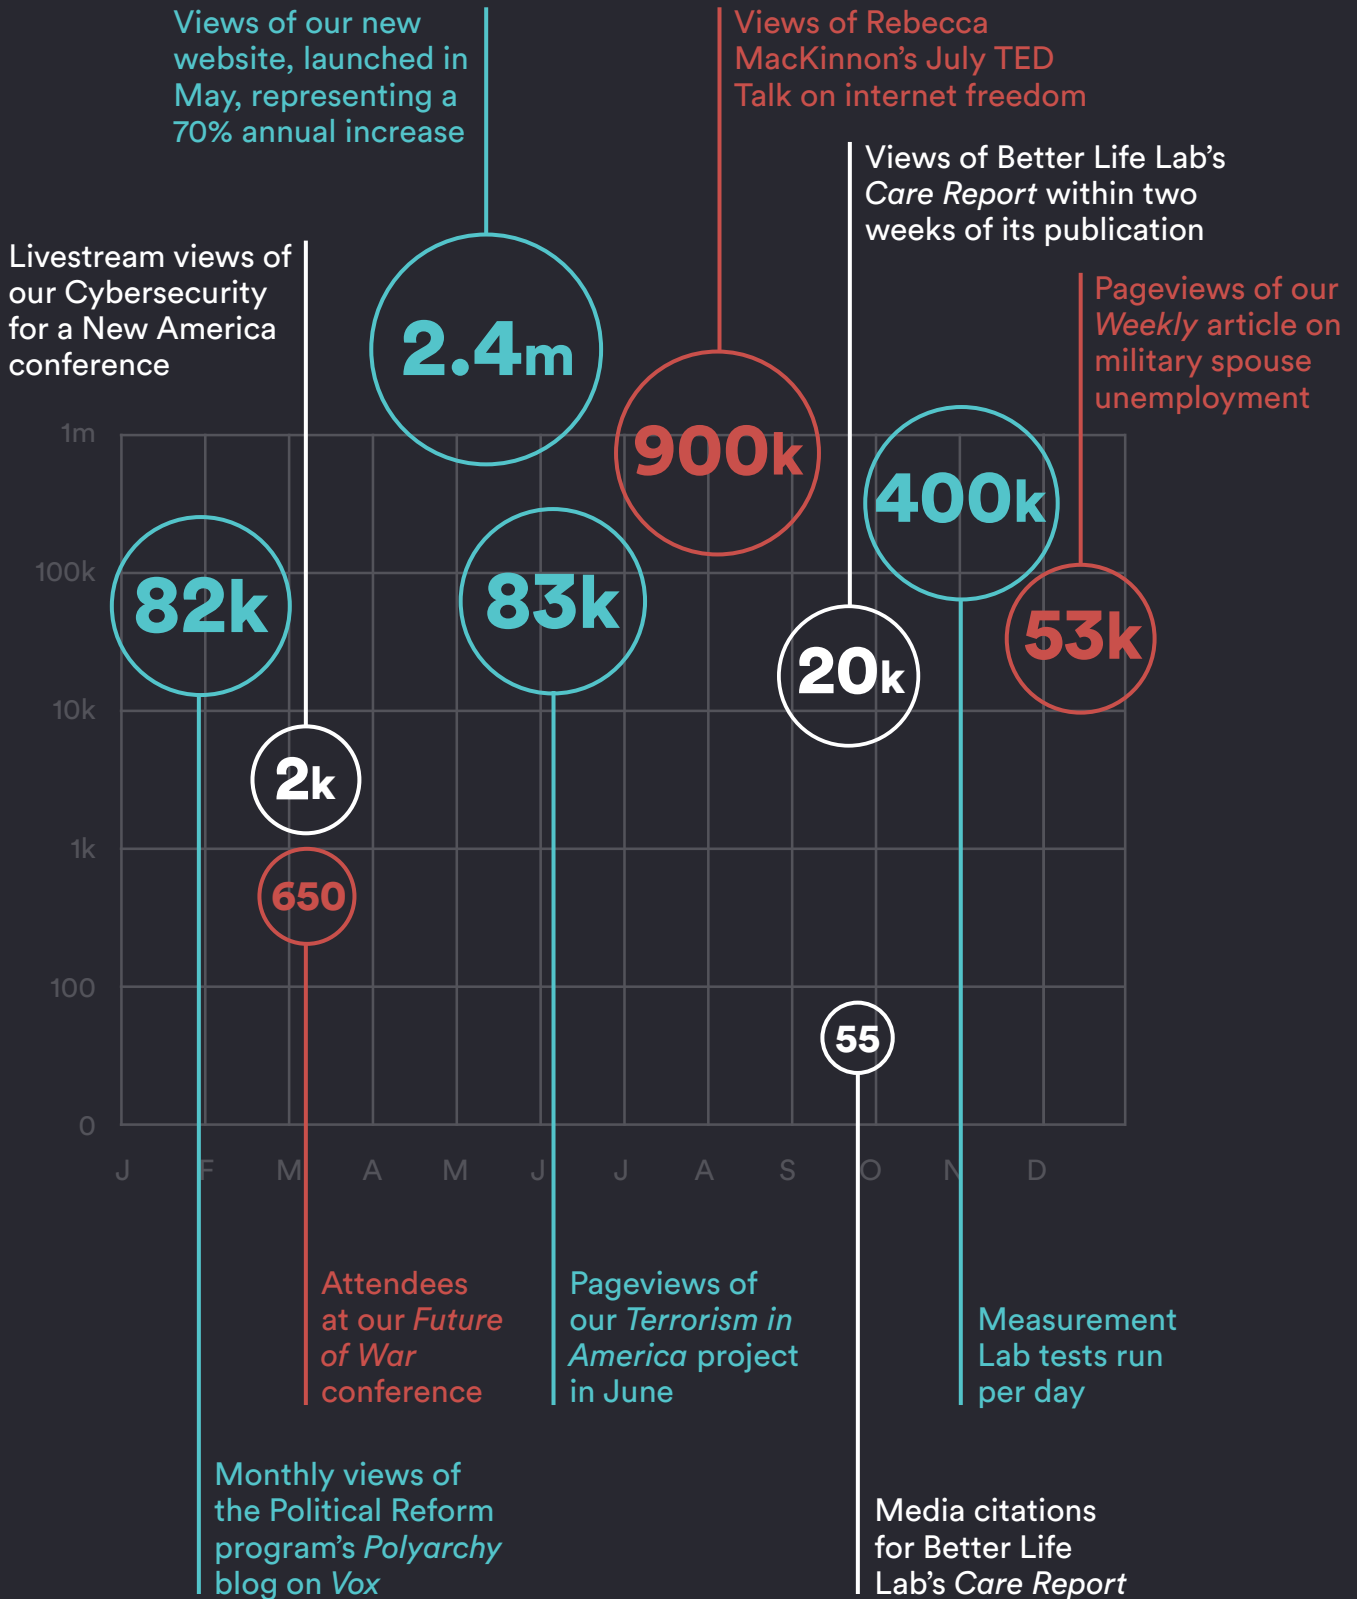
Views of our new website, launched in May, representing a 70% annual increase

Views of Rebecca MacKinnon's July TED Talk on internet freedom

Views of Better Life Lab's *Care Report* within two weeks of its publication

Livestream views of our Cybersecurity for a New America conference

Pageviews of our *Weekly* article on military spouse unemployment

2.4m

900k

400k

82k

83k

53k

20k

2k

650

55

1m

100k

10k

1k

100

0

J F M A M J J A S O N D

Attendees at our *Future of War* conference

Pageviews of our *Terrorism in America* project in June

Measurement Lab tests run per day

Monthly views of the Political Reform program's *Polyarchy* blog on *Vox*

Media citations for Better Life Lab's *Care Report*